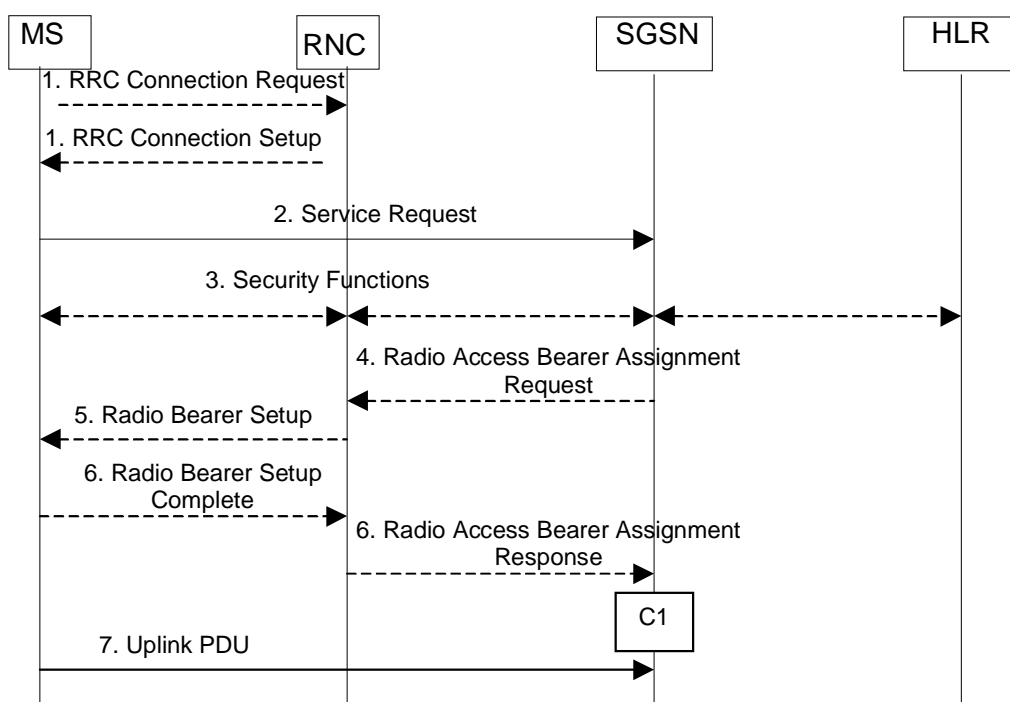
MS
RNC
SGSN
HLR
1. RRC Connection Request
1. RRC Connection Setup
2. Service Request
3. Security Functions
4. Radio Access Bearer Assignment Request
5. Radio Bearer Setup
6. Radio Bearer Setup Complete
6. Radio Access Bearer Assignment Response
C1
7. Uplink PDU